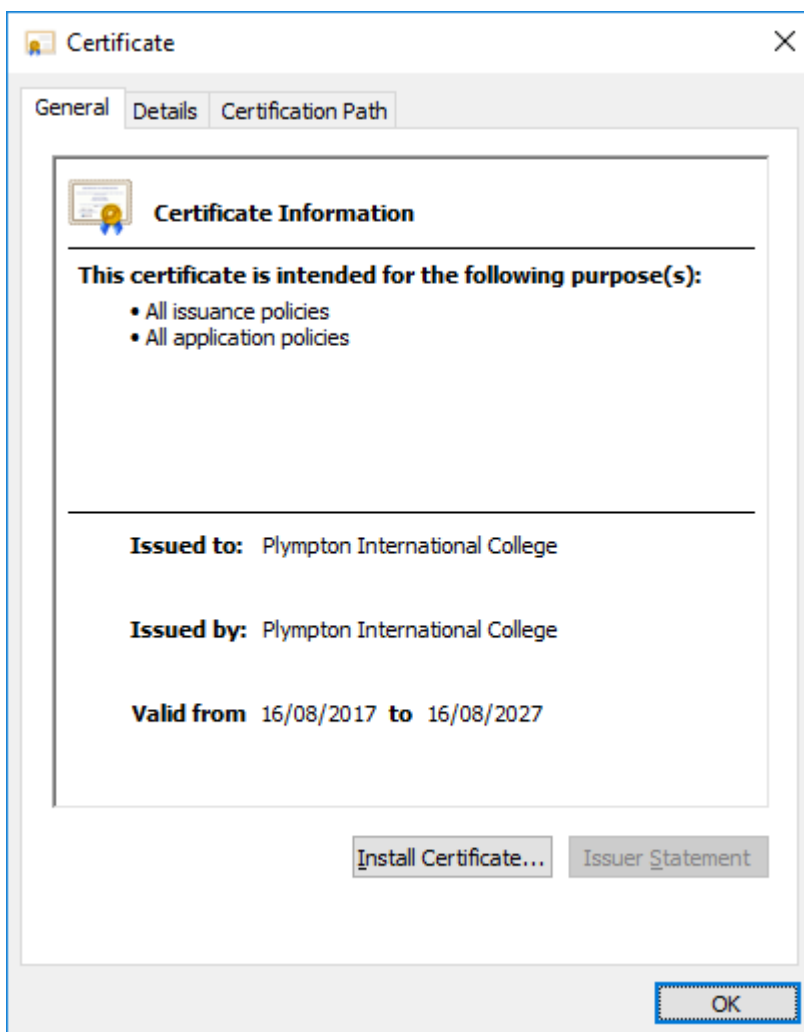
Certificate

×

General Details Certification Path

Certificate Information

This certificate is intended for the following purpose(s):

• All issuance policies
• All application policies

Issued to: Plympton International College

Issued by: Plympton International College

Valid from 16/08/2017 to 16/08/2027

Install Certificate... Issuer Statement

OK